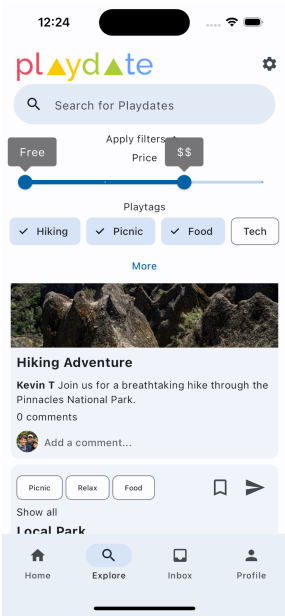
12:24

playdate

Search for Playdates

Apply filters

Free

Price

$$

Playtags

Hiking

Picnic

Food

Tech

More

Hiking Adventure

**Kevin T** Join us for a breathtaking hike through the Pinnacles National Park.

0 comments

Add a comment...

Picnic

Relax

Food

Show all

Local Park

Home

Explore

Inbox

Profile